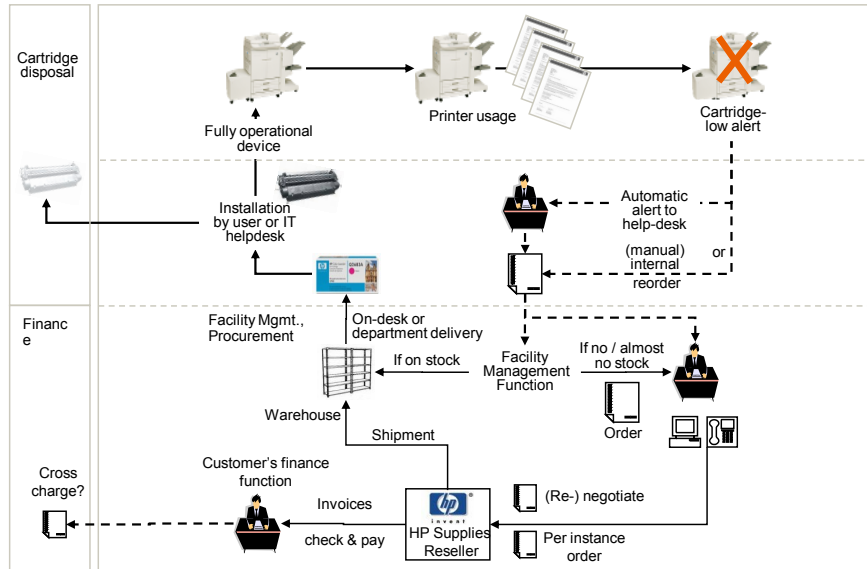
Cartridge disposal

Fully operational device

Printer usage

Cartridge-low alert

Installation by user or IT helpdesk

Automatic alert to help-desk

or

(manual) internal reorder

Financ e

Facility Mgmt., Procurement

On-desk or department delivery

If on stock

Facility Management Function

If no / almost no stock

Warehouse

Order

Shipment

Cross charge?

Customer's finance function

Invoices

check & pay

hp invent

HP Supplies Reseller

(Re-) negotiate

Per instance order